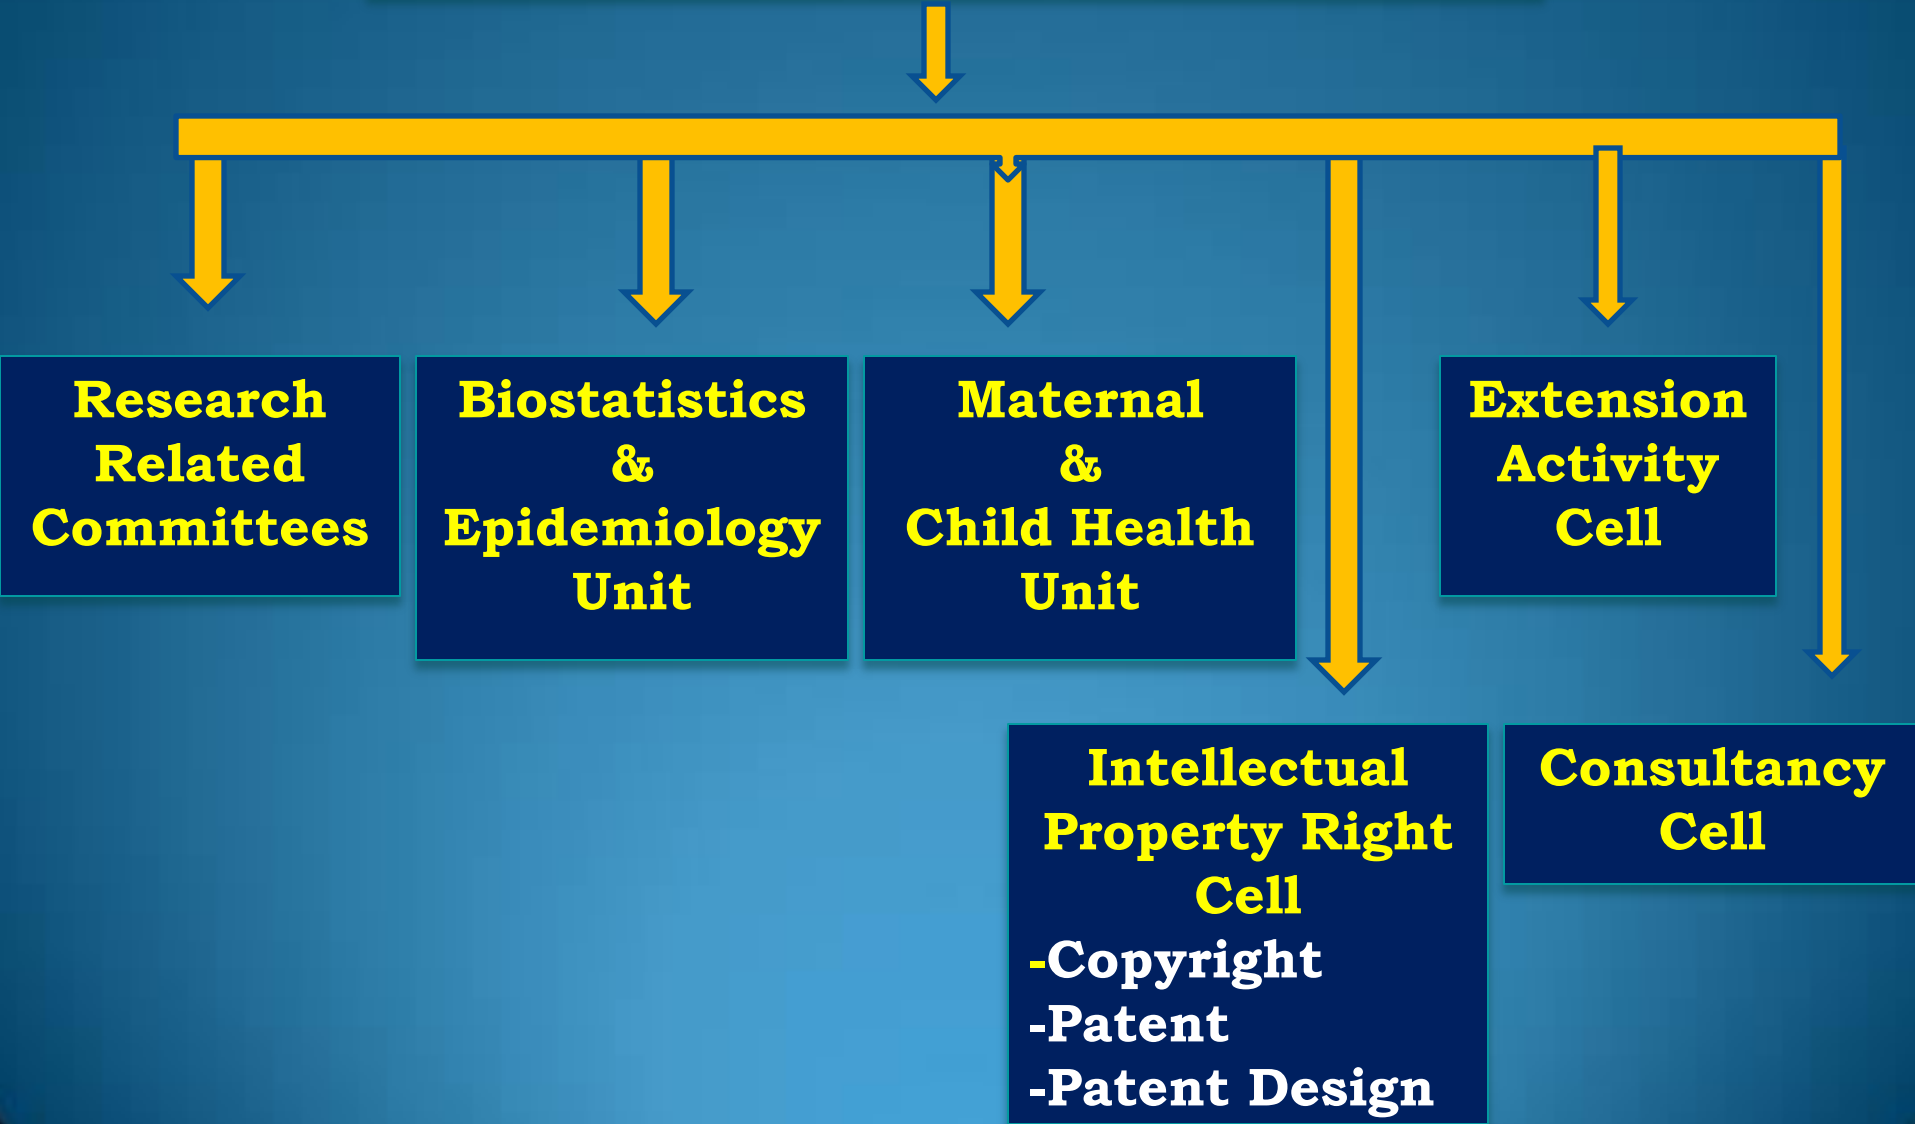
Research Related Committees

Biostatistics & Epidemiology Unit

Maternal & Child Health Unit

Extension Activity Cell

Intellectual Property Right Cell
-Copyright
-Patent
-Patent Design

Consultancy Cell